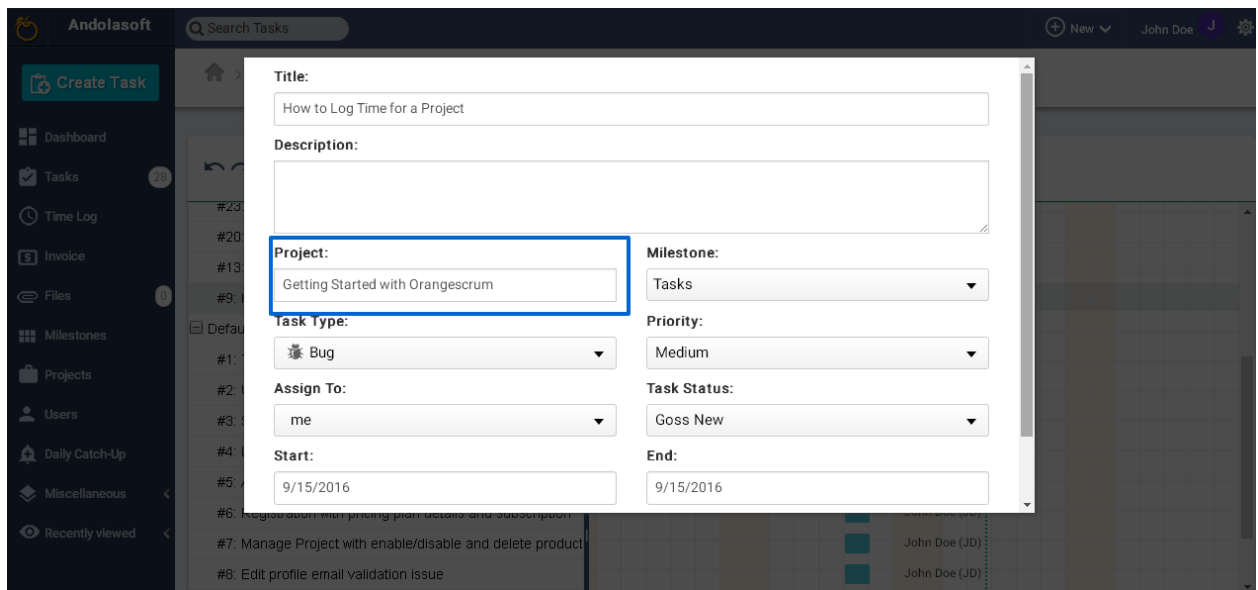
Andolasoft

Search Tasks

New

John Doe J

Create Task

Dashboard

Tasks 28

Time Log

Invoice

Files 0

Milestones

Projects

Users

Daily Catch-Up

Miscellaneous

Recently viewed

#23

#20

#13

#9:

Defau

#1:

#2:

#3:

#4:

#5:

#6: Registration with pricing plan details and subscription

#7: Manage Project with enable/disable and delete product

#8: Edit profile email validation issue

John Doe (JD)

John Doe (JD)

John Doe (JD)

Title:

How to Log Time for a Project

Description:

Project:

Getting Started with Orangescrum

Milestone:

Tasks

Task Type:

Bug

Priority:

Medium

Assign To:

me

Task Status:

Goss New

Start:

9/15/2016

End:

9/15/2016